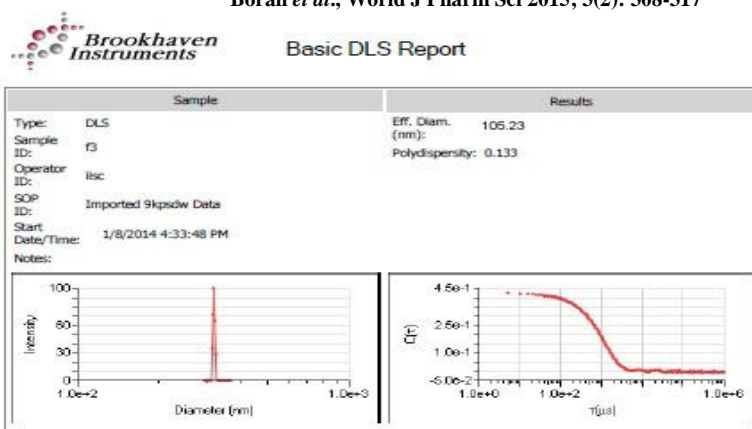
Boran et al., World J Pharm Sci 2015; 3(2): 308-317

Brookhaven Instruments

Basic DLS Report

| Sample | | Results | |
|---|---|---|---|
| Type: | DLS | Eff. Diam. (nm): | 105.23 |
| Sample ID: | f3 | Polydispersity: | 0.133 |
| Operator ID: | iisc | | |
| SOP ID: | Imported 9kpsdw Data | | |
| Start Date/Time: | 1/8/2014 4:33:48 PM | | |
| Notes: | | | |

100
80
30
0
Intensity
1.0e+2
1.0e+3
Diameter (nm)

4.5e-1
2.5e-1
1.0e-1
-5.0e-2
C(τ)
1.0e+0
1.0e+2
1.0e+6
τ(µs)